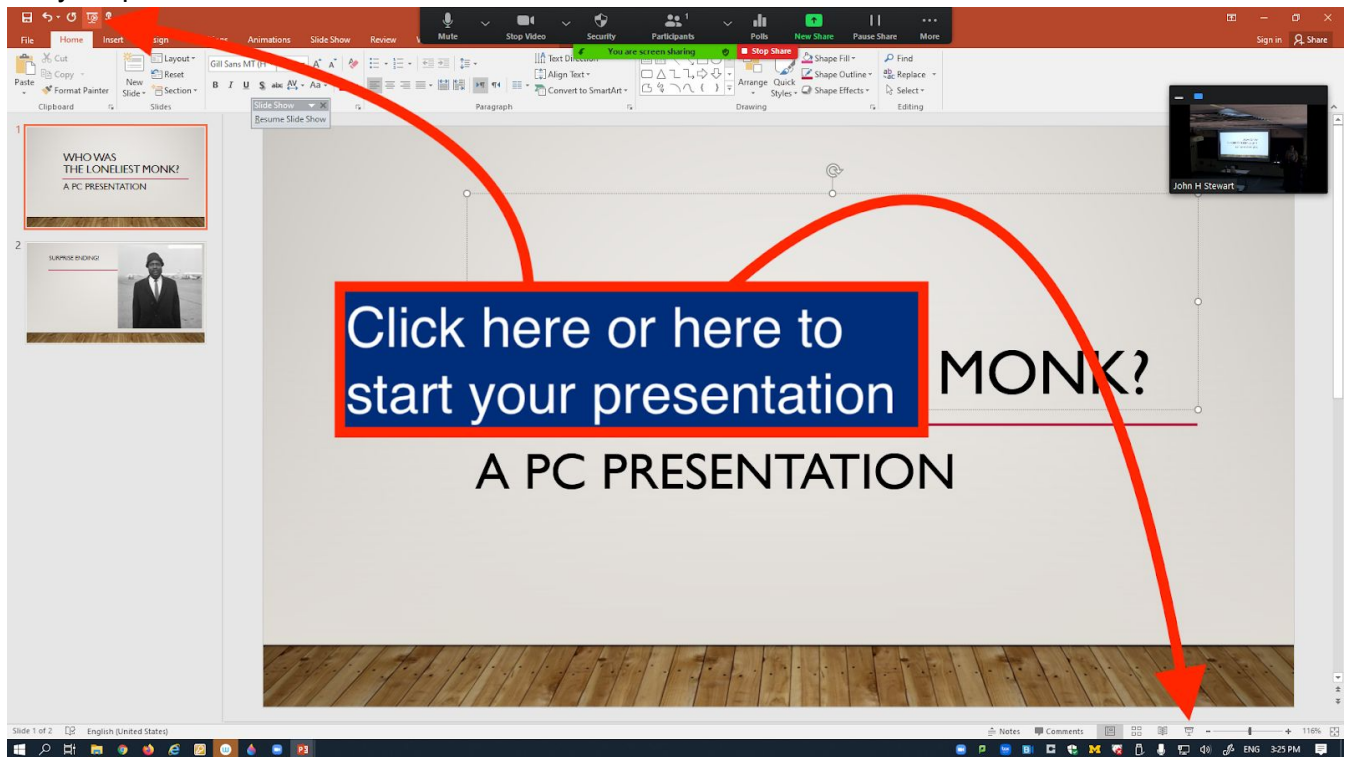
File Home Insert Design Animations Slide Show Review

Mute Stop Video Security Participants 1 Polls New Share Pause Share More

You are screen sharing Stop Share

Sign in Share

Paste Cut Copy Format Painter Clipboard

New Slide Layout Reset Section Slides

Gill Sans MT (H

Slide Show Resume Slide Show

Text Direction Align Text Convert to SmartArt Paragraph

Arrange Quick Styles Shape Fill Shape Outline Shape Effects Drawing

Find Replace Select Editing

John H Stewart

1
WHO WAS THE LONELIEST MONK?
A PC PRESENTATION

2
SURPRISE ENDING!

Click here or here to start your presentation

MONK?

A PC PRESENTATION

Slide 1 of 2 English (United States) Notes Comments 116%

ENG 3:25 PM